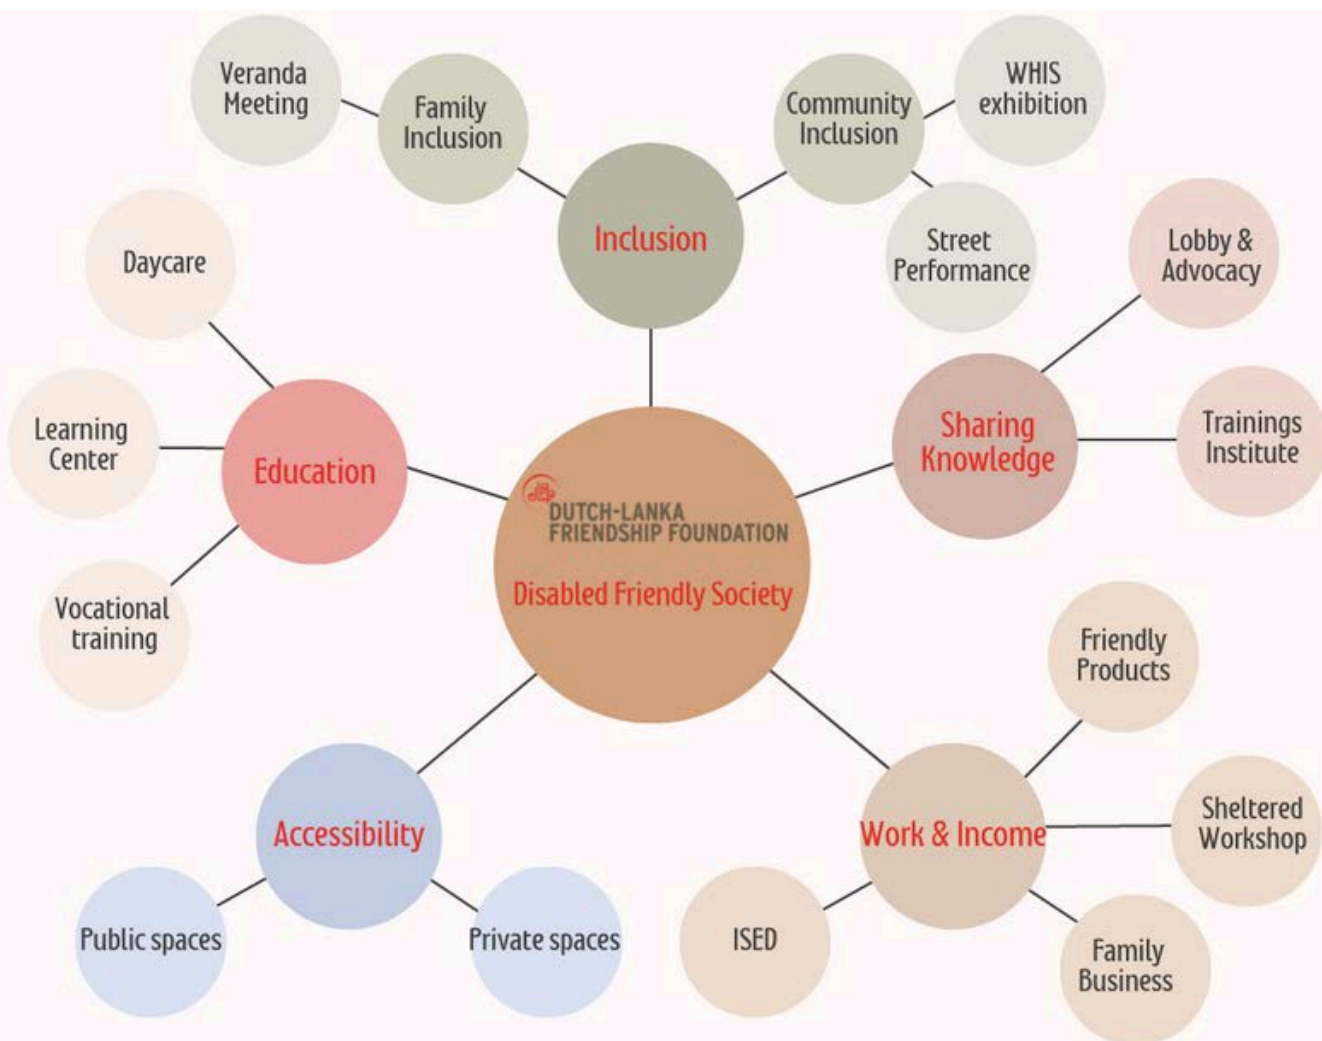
Veranda Meeting

Family Inclusion

Community Inclusion

WHIS exhibition

Inclusion

Street Performance

Daycare

Lobby & Advocacy

Learning Center

Education

Sharing Knowledge

Trainings Institute

DUTCH-LANKA FRIENDSHIP FOUNDATION

Disabled Friendly Society

Vocational training

Friendly Products

Accessibility

Work & Income

Sheltered Workshop

Public spaces

Private spaces

ISED

Family Business